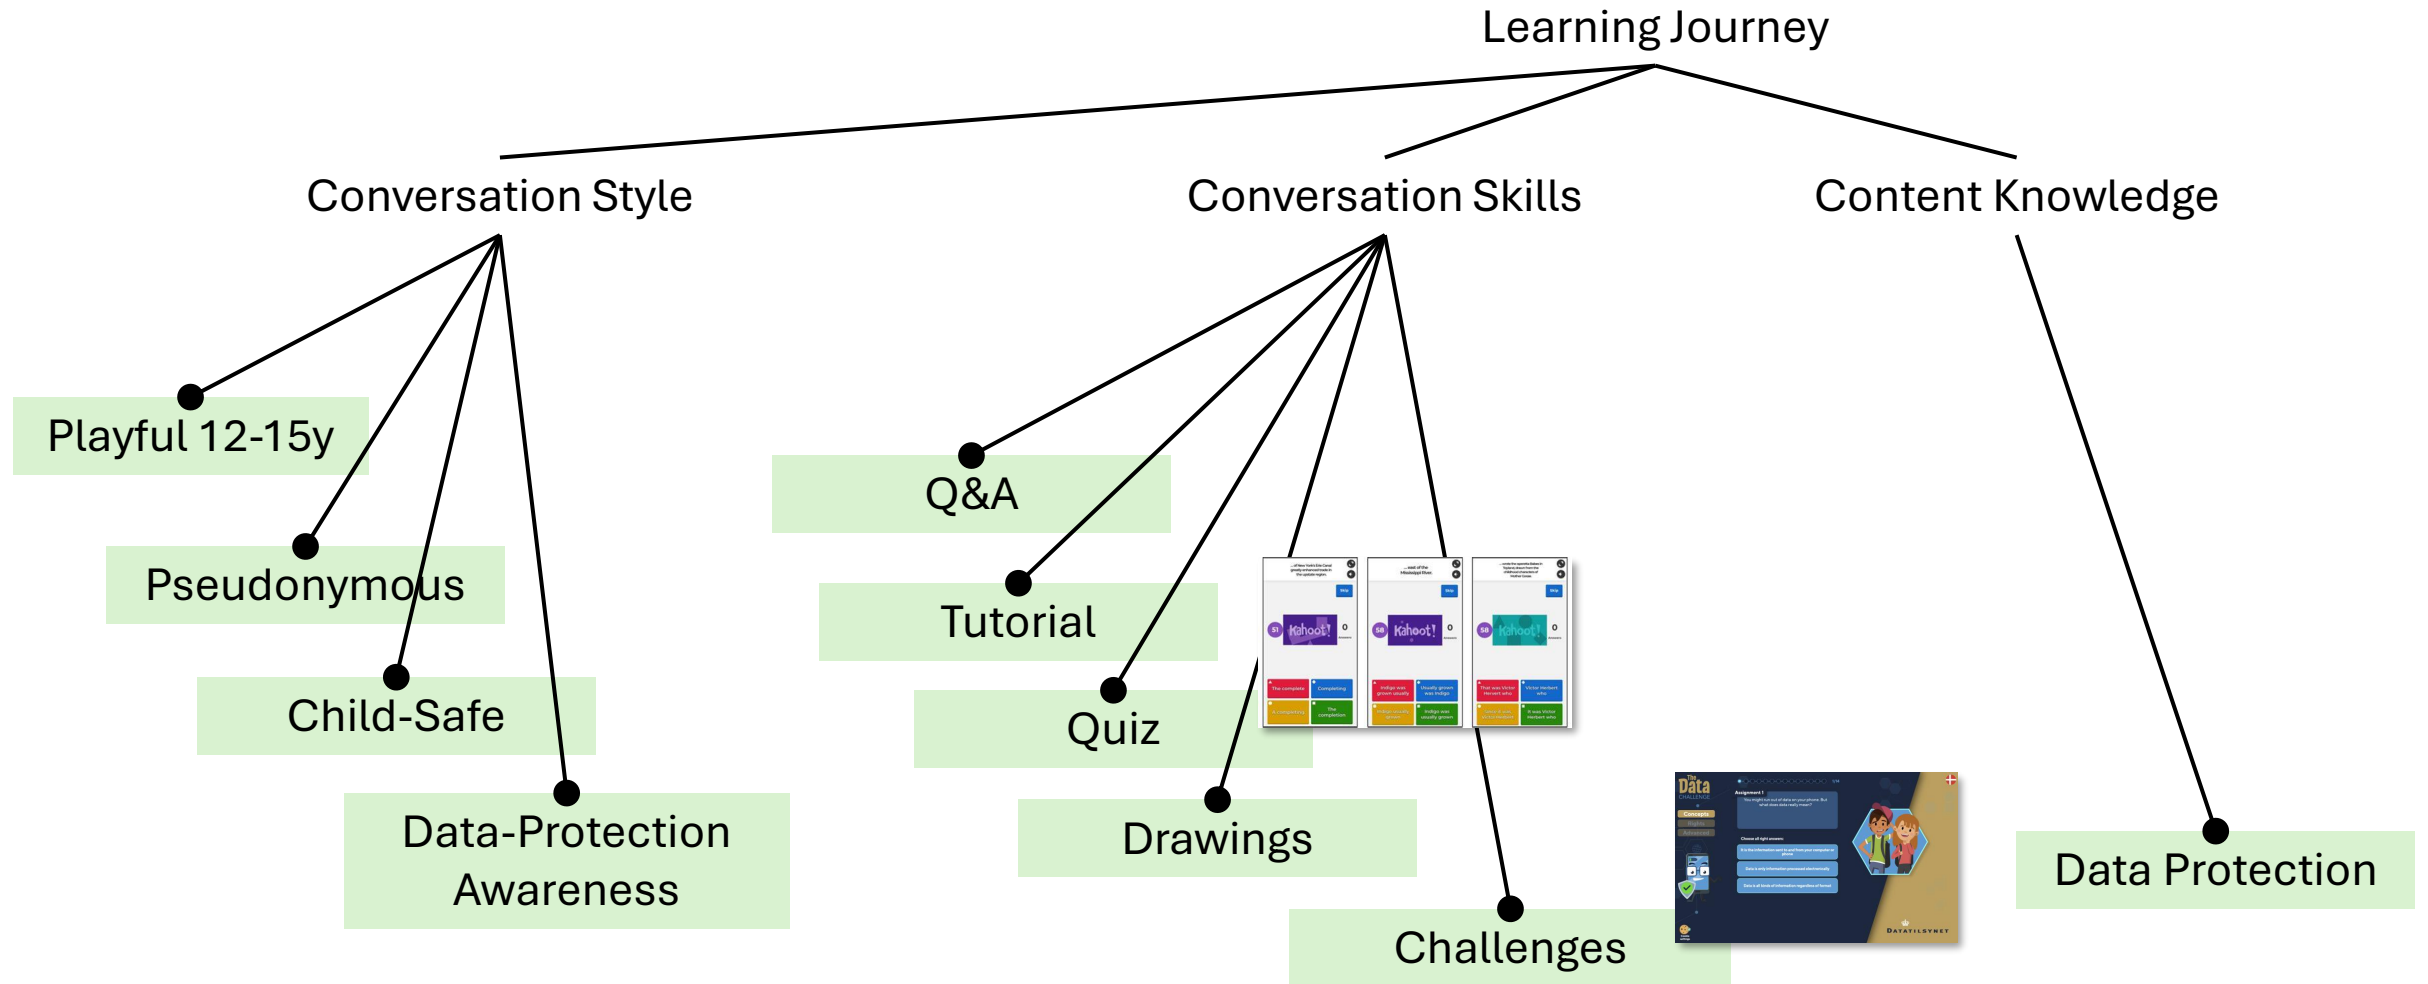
Learning Journey

Conversation Style

Conversation Skills

Content Knowledge

Playful 12-15y

Pseudonymous

Child-Safe

Data-Protection Awareness

Q&A

Tutorial

Quiz

Drawings

Challenges

Kahoot!

Kahoot!

Kahoot!

The Data Challenge

DATATILSYNET

Data Protection